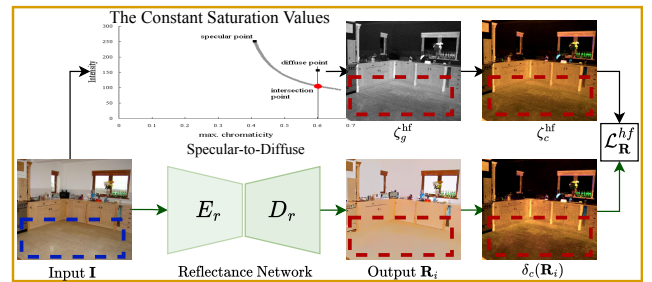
The Constant Saturation Values

300
250
200
150
100
50
0

Intensity

specular point

diffuse point

intersection point

0 0.1 0.2 0.3 0.4 0.5 0.6 0.7

max. chromaticity

Specular-to-Diffuse

$\zeta_g^{\mathrm{hf}}$

$\zeta_c^{\mathrm{hf}}$

$\mathcal{L}_{\mathbf{R}}^{hf}$

$E_r$

$D_r$

Input $\mathbf{I}$

Reflectance Network

Output $\mathbf{R}_i$

$\delta_c(\mathbf{R}_i)$